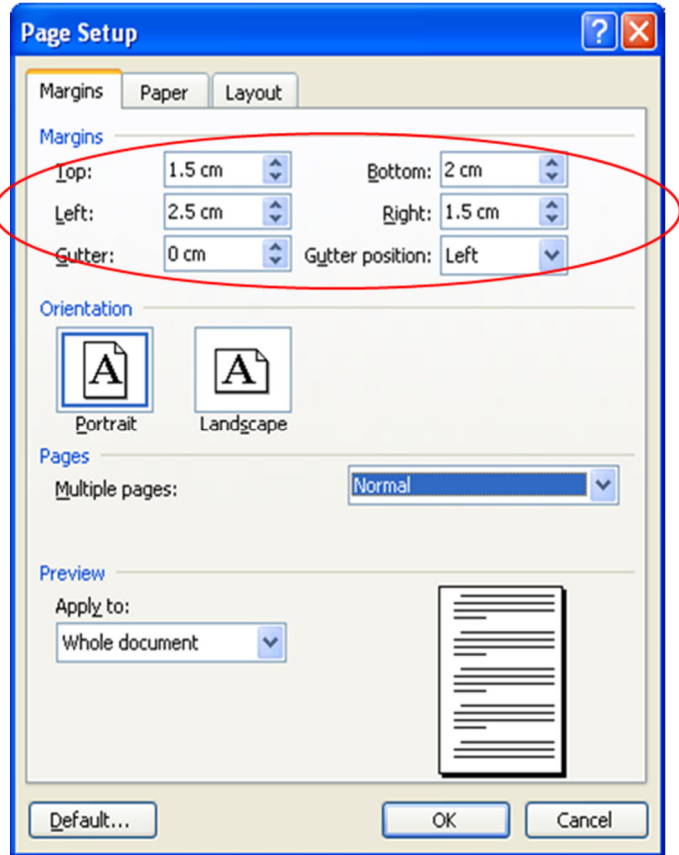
Page Setup

Margins | Paper | Layout

Margins

Top: 1.5 cm

Bottom: 2 cm

Left: 2.5 cm

Right: 1.5 cm

Gutter: 0 cm

Gutter position: Left

Orientation

A

Portrait

A

Landscape

Pages

Multiple pages: Normal

Preview

Apply to:

Whole document

Default...

OK

Cancel